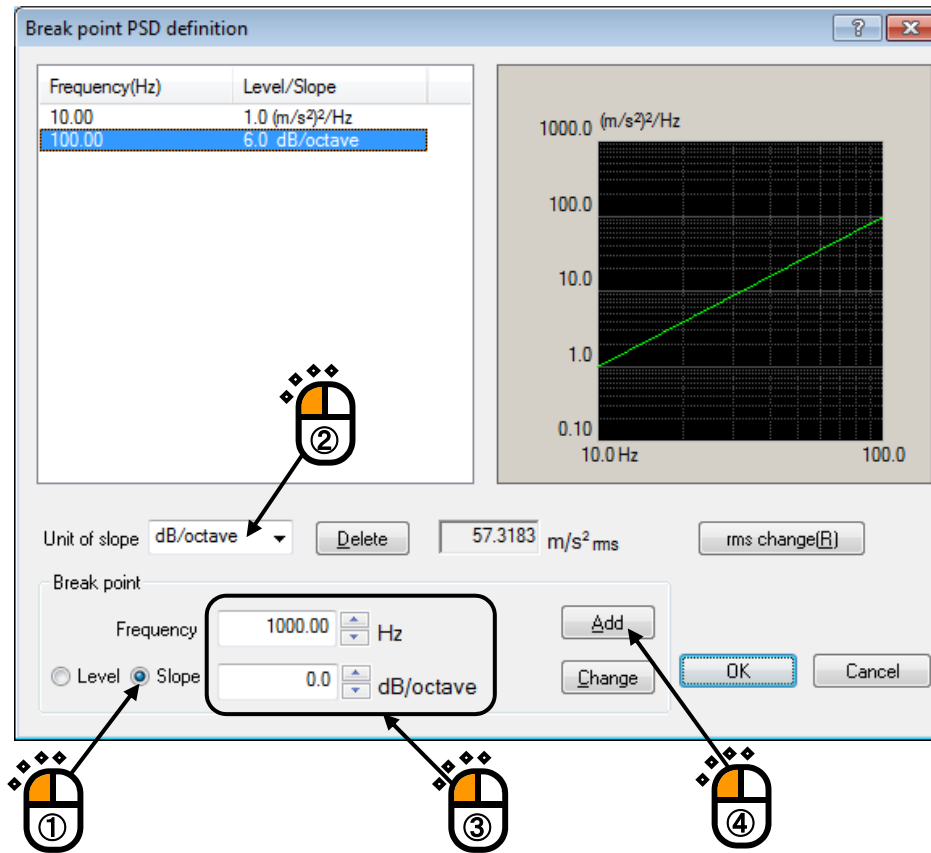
Break point PSD definition

?

| Frequency(Hz) | Level/Slope |
|---|---|
| 10.00 | 1.0 $(m/s^2)^2/Hz$ |
| 100.00 | 6.0 dB/octave |

1000.0 $(m/s^2)^2/Hz$
100.0
10.0
1.0
0.10
10.0 Hz
100.0

②

Unit of slope dB/octave

Delete

57.3183 $m/s^2$ rms

rms change(R)

Break point

Frequency 1000.00 Hz

Level Slope 0.0 dB/octave

Add

Change

OK

Cancel

①

③

④